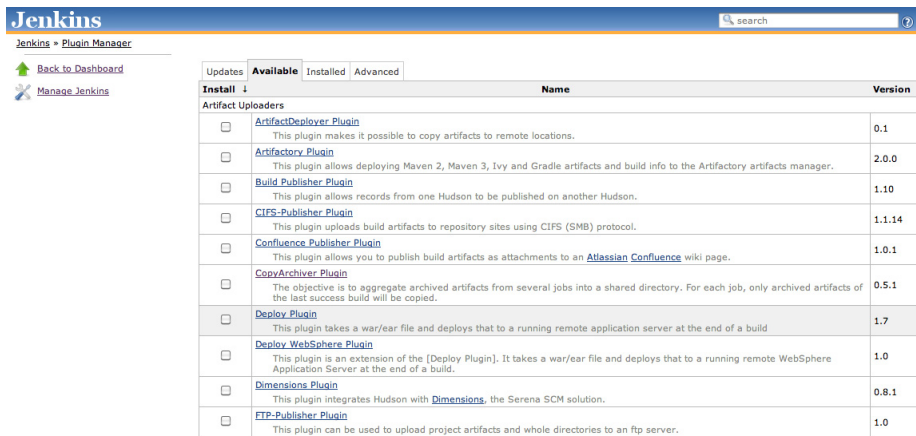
Jenkins

search

Jenkins » Plugin Manager

Back to Dashboard

Manage Jenkins

Updates | Available | Installed | Advanced

| Install ↓ | Name | Version |
|---|---|---|
| Artifact Uploaders | | |
| | ArtifactDeployer Plugin<br>This plugin makes it possible to copy artifacts to remote locations. | 0.1 |
| | Artifactory Plugin<br>This plugin allows deploying Maven 2, Maven 3, Ivy and Gradle artifacts and build info to the Artifactory artifacts manager. | 2.0.0 |
| | Build Publisher Plugin<br>This plugin allows records from one Hudson to be published on another Hudson. | 1.10 |
| | CIFS-Publisher Plugin<br>This plugin uploads build artifacts to repository sites using CIFS (SMB) protocol. | 1.1.14 |
| | Confluence Publisher Plugin<br>This plugin allows you to publish build artifacts as attachments to an Atlassian Confluence wiki page. | 1.0.1 |
| | CopyArchiver Plugin<br>The objective is to aggregate archived artifacts from several jobs into a shared directory. For each job, only archived artifacts of the last success build will be copied. | 0.5.1 |
| | Deploy Plugin<br>This plugin takes a war/ear file and deploys that to a running remote application server at the end of a build | 1.7 |
| | Deploy WebSphere Plugin<br>This plugin is an extension of the [Deploy Plugin]. It takes a war/ear file and deploys that to a running remote WebSphere Application Server at the end of a build. | 1.0 |
| | Dimensions Plugin<br>This plugin integrates Hudson with Dimensions, the Serena SCM solution. | 0.8.1 |
| | FTP-Publisher Plugin<br>This plugin can be used to upload project artifacts and whole directories to an ftp server. | 1.0 |